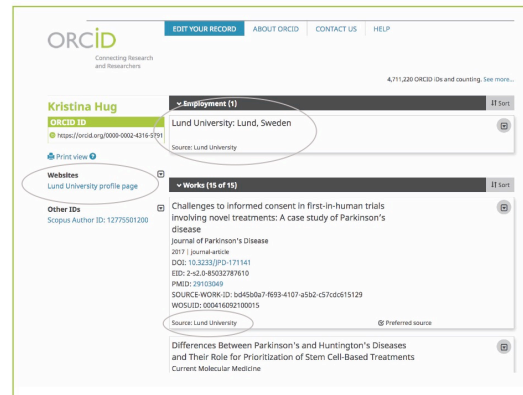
ORCID
Connecting Research and Researchers

EDIT YOUR RECORD ABOUT ORCID CONTACT US HELP

4,711,220 ORCID iDs and counting. See more...

Kristina Hug
ORCID ID
https://orcid.org/0000-0002-4316-5791

Print view

Websites
Lund University profile page

Other IDs
Scopus Author ID: 12775501200

Employment (1)
Sort

Lund University: Lund, Sweden
Source: Lund University

Works (15 of 15)
Sort

Challenges to informed consent in first-in-human trials involving novel treatments: A case study of Parkinson's disease
Journal of Parkinson's Disease
2017 | journal-article
DOI: 10.3233/JPD-171141
EID: 2-s2.0-85032787610
PMID: 29103049
SOURCE-WORK-ID: bd45b0a7-f693-4107-a5b2-c57cdc615129
WOSUID: 000416092100015
Source: Lund University
Preferred source

Differences Between Parkinson's and Huntington's Diseases and Their Role for Prioritization of Stem Cell-Based Treatments
Current Molecular Medicine